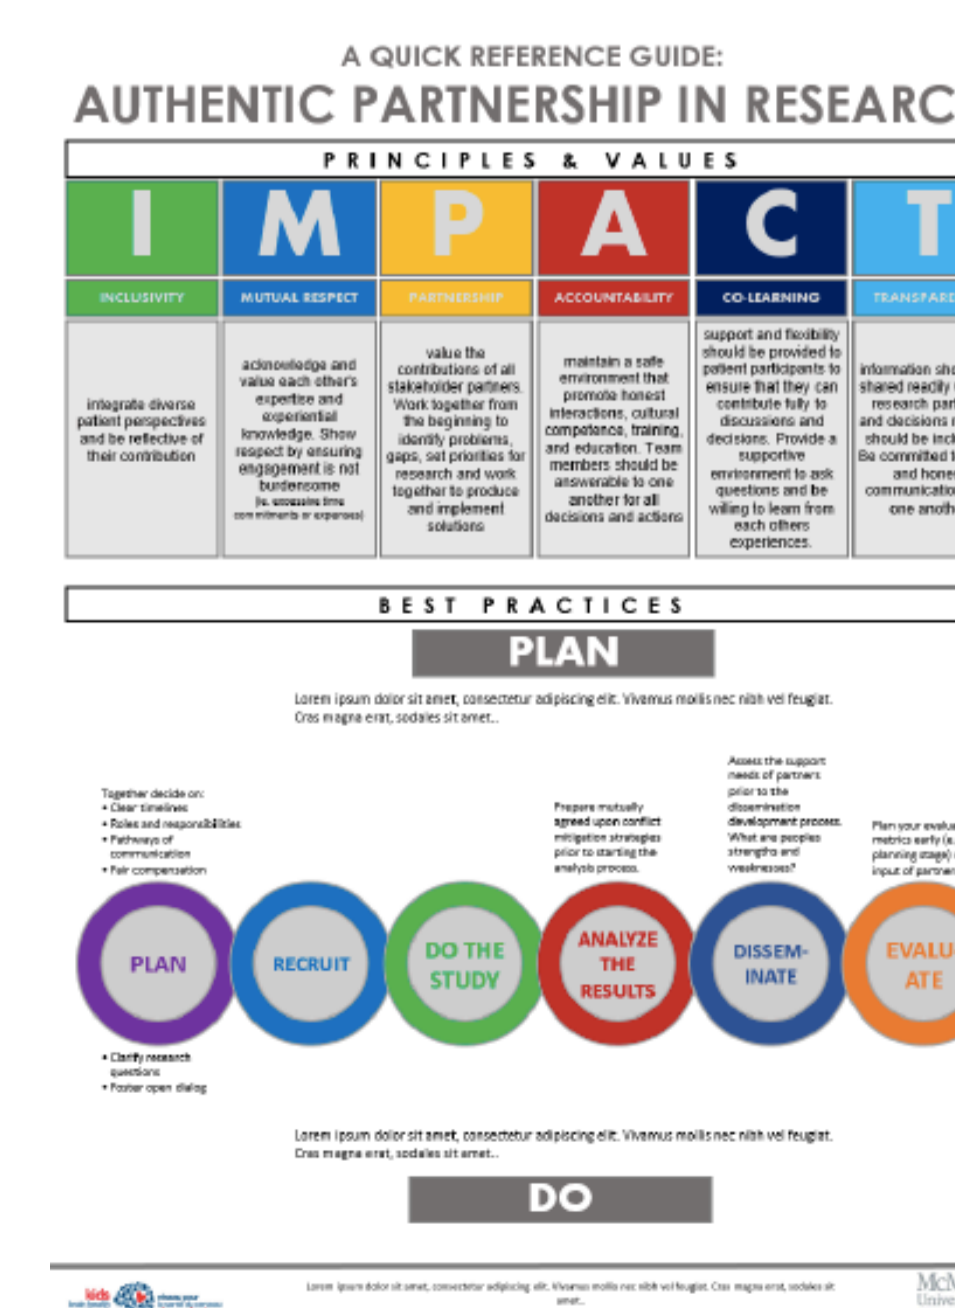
A QUICK REFERENCE GUIDE:

AUTHENTIC PARTNERSHIP IN RESEARC

PRINCIPLES & VALUES

| I | M | P | A | C | T |
|---|---|---|---|---|---|
| INCLUSIVITY | MUTUAL RESPECT | PARTNERSHIP | ACCOUNTABILITY | CO-LEARNING | TRANSPAR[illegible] |
| integrate diverse patient perspectives and be reflective of their contribution | acknowledge and value each other's expertise and experiential knowledge. Show respect by ensuring engagement is not burdensome (ie. excessive time commitments or expenses) | value the contributions of all stakeholder partners. Work together from the beginning to identify problems, gaps, set priorities for research and work together to produce and implement solutions | maintain a safe environment that promote honest interactions, cultural competence, training, and education. Team members should be answerable to one another for all decisions and actions | support and flexibility should be provided to patient participants to ensure that they can contribute fully to discussions and decisions. Provide a supportive environment to ask questions and be willing to learn from each others experiences. | information sh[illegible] shared readily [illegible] research par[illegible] and decisions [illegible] should be incl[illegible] Be committed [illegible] and hone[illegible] communicatio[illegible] one anoth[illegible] |

BEST PRACTICES

PLAN

Lorem ipsum dolor sit amet, consectetur adipiscing elit. Vivamus mollis nec nibh vel feugiat. Cras magna erat, sodales sit amet..

Together decide on:
• Clear timelines
• Roles and responsibilities
• Pathways of communication
• Fair compensation

Prepare mutually agreed upon conflict mitigation strategies prior to starting the analysis process.

Assess the support needs of partners prior to the dissemination development process. What are peoples strengths and weaknesses?

Plan your evalu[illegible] metrics early (i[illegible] planning stage) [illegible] input of partner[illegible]

PLAN

RECRUIT

DO THE STUDY

ANALYZE THE RESULTS

DISSEM-INATE

EVALU ATE

• Clarify research questions
• Foster open dialog

Lorem ipsum dolor sit amet, consectetur adipiscing elit. Vivamus mollis nec nibh vel feugiat. Cras magna erat, sodales sit amet..

DO

Lorem ipsum dolor sit amet, consectetur adipiscing elit. Vivamus mollis nec nibh vel feugiat. Cras magna erat, sodales sit amet..

McM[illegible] Unive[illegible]